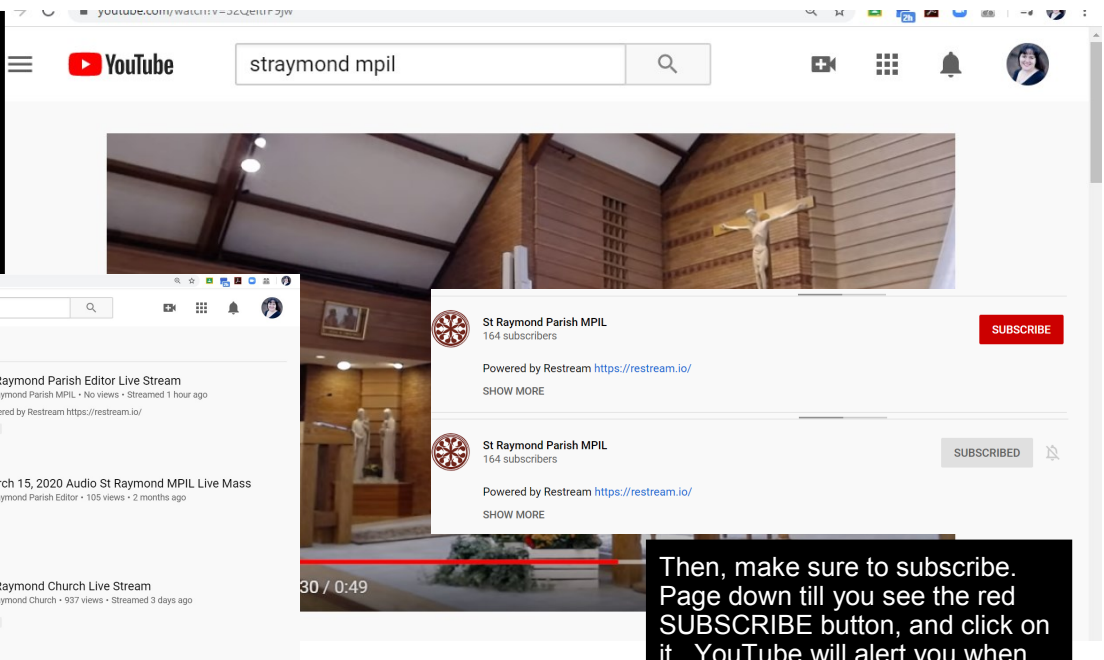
youtube.com/watch?v=3ZQeitrF9jw

YouTube

straymond mpil

Raymond Parish Editor Live Stream
Raymond Parish MPIL • No views • Streamed 1 hour ago
ered by Restream https://restream.io/

rch 15, 2020 Audio St Raymond MPIL Live Mass
ymond Parish Editor • 105 views • 2 months ago

Raymond Church Live Stream
ymond Church • 937 views • Streamed 3 days ago

30 / 0:49

St Raymond Parish MPIL
164 subscribers
SUBSCRIBE
Powered by Restream https://restream.io/
SHOW MORE

St Raymond Parish MPIL
164 subscribers
SUBSCRIBED
Powered by Restream https://restream.io/
SHOW MORE

Then, make sure to subscribe. Page down till you see the red SUBSCRIBE button, and click on it. YouTube will alert you when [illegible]